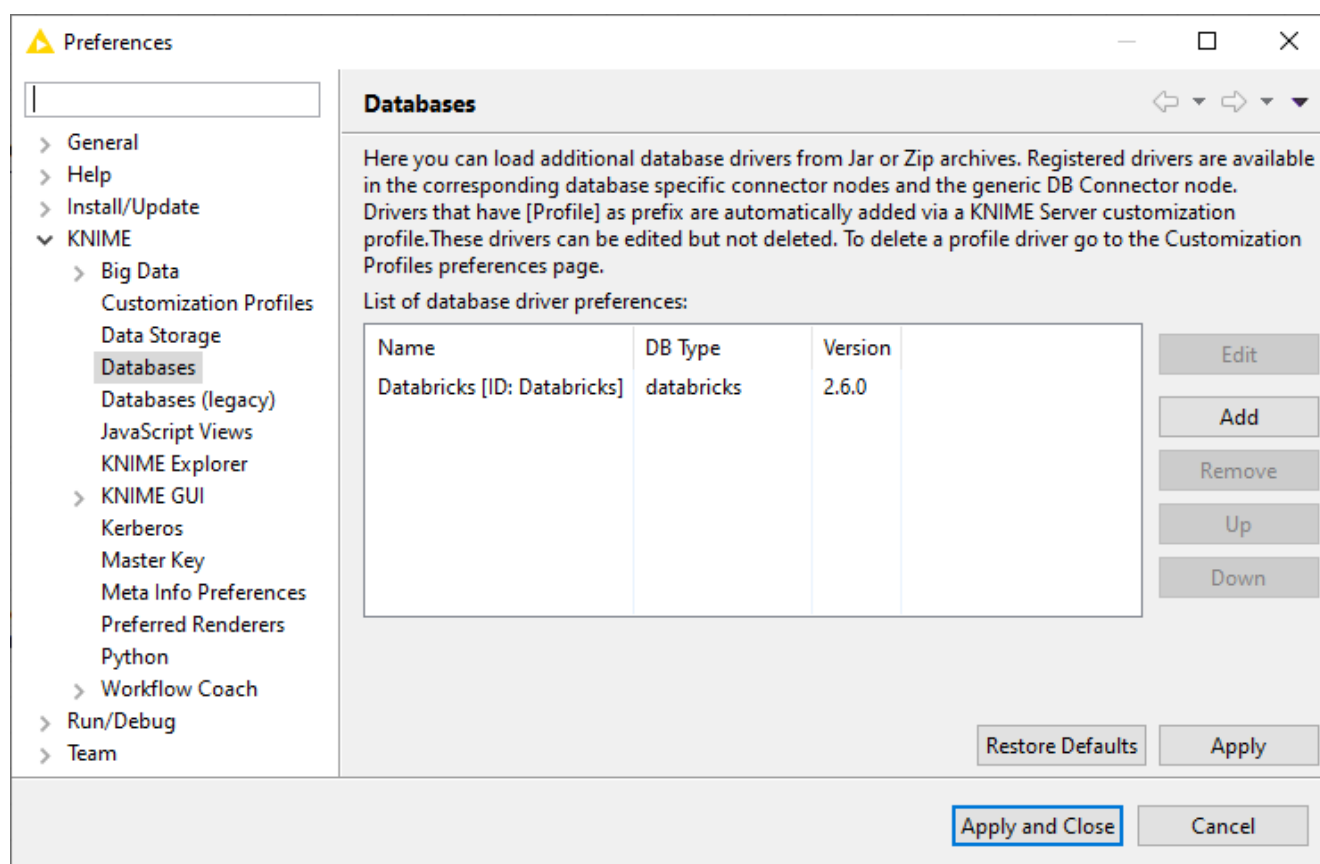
Preferences

General
Help
Install/Update
KNIME
Big Data
Customization Profiles
Data Storage
Databases
Databases (legacy)
JavaScript Views
KNIME Explorer
KNIME GUI
Kerberos
Master Key
Meta Info Preferences
Preferred Renderers
Python
Workflow Coach
Run/Debug
Team

Databases

Here you can load additional database drivers from Jar or Zip archives. Registered drivers are available in the corresponding database specific connector nodes and the generic DB Connector node. Drivers that have [Profile] as prefix are automatically added via a KNIME Server customization profile.These drivers can be edited but not deleted. To delete a profile driver go to the Customization Profiles preferences page.

List of database driver preferences:

| Name | DB Type | Version |
|---|---|---|
| Databricks [ID: Databricks] | databricks | 2.6.0 |

Edit
Add
Remove
Up
Down

Restore Defaults
Apply

Apply and Close
Cancel